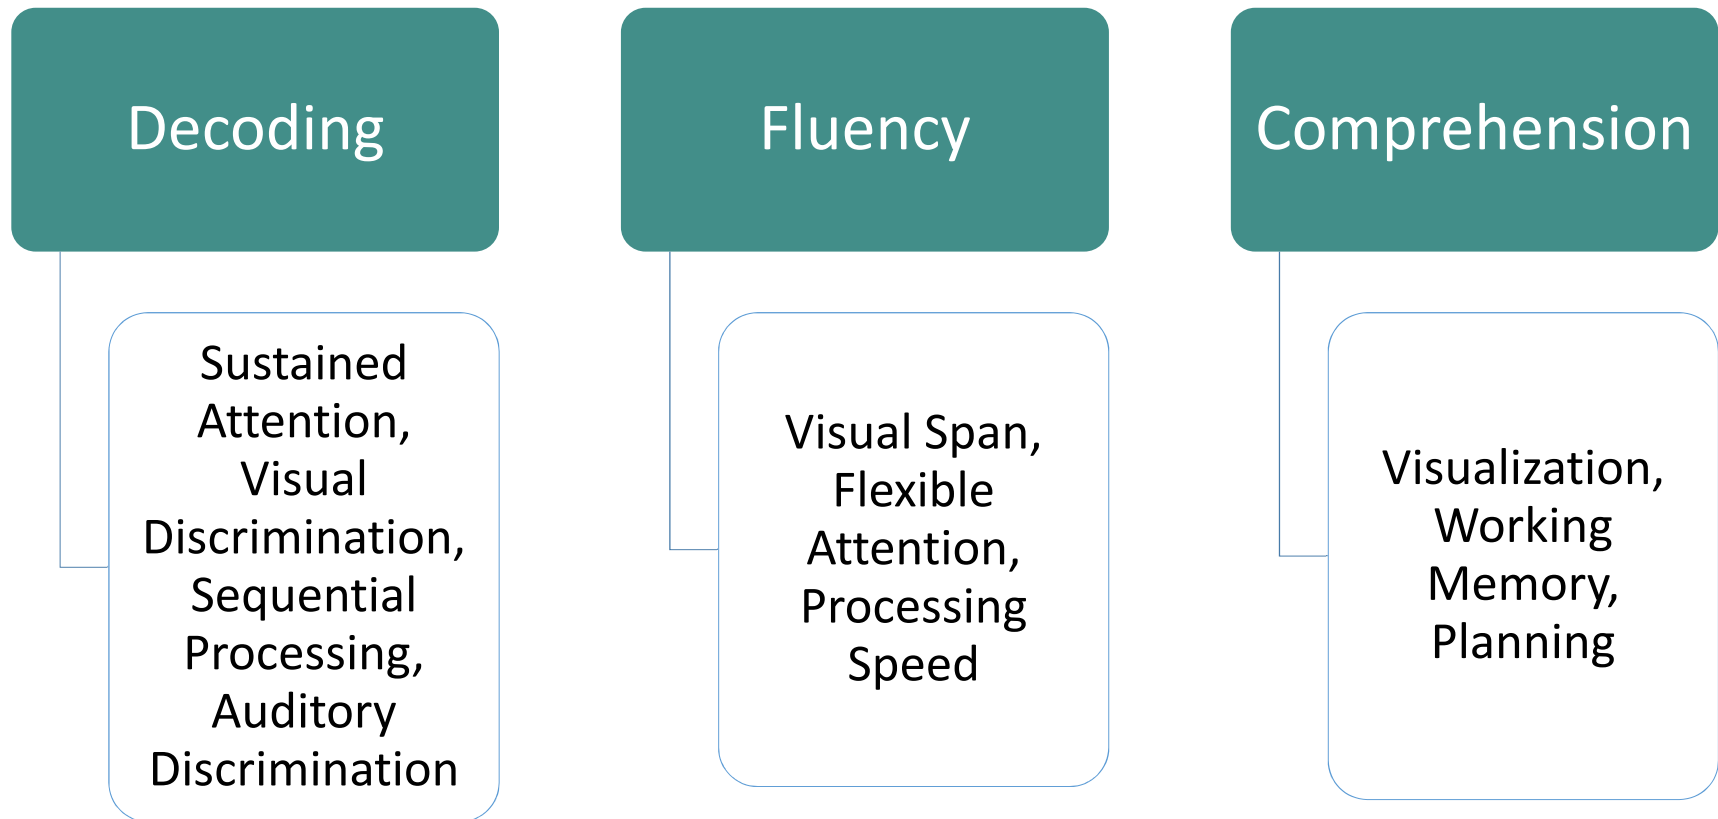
Decoding

Sustained Attention, Visual Discrimination, Sequential Processing, Auditory Discrimination

Fluency

Visual Span, Flexible Attention, Processing Speed

Comprehension

Visualization, Working Memory, Planning